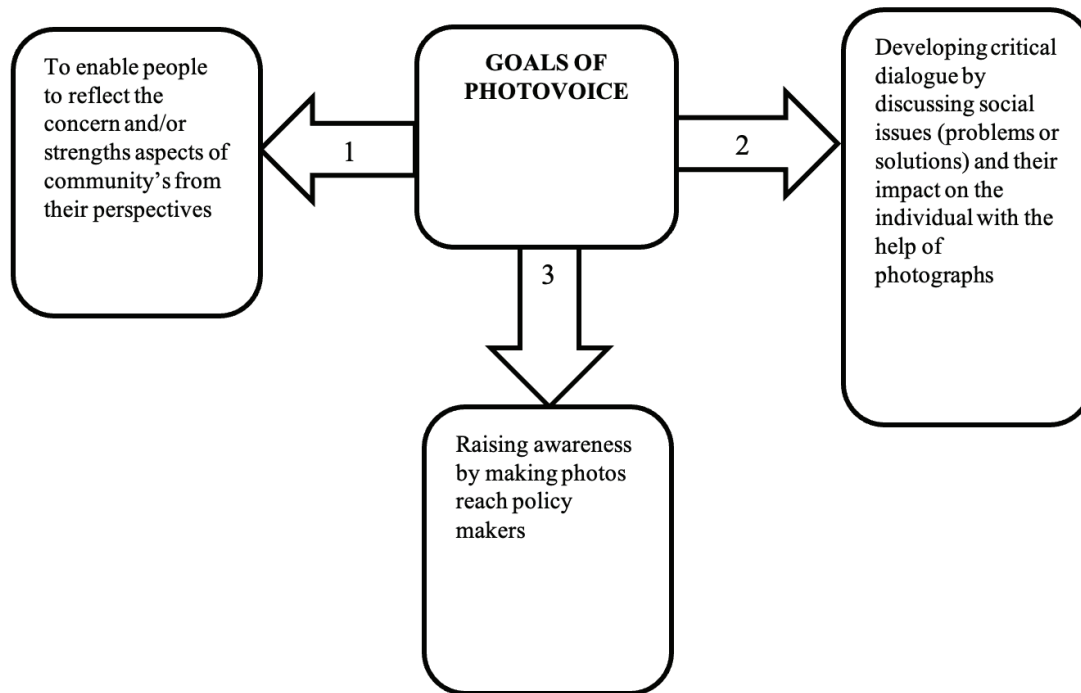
GOALS OF PHOTOVOICE

1

To enable people to reflect the concern and/or strengths aspects of community's from their perspectives

2

Developing critical dialogue by discussing social issues (problems or solutions) and their impact on the individual with the help of photographs

3

Raising awareness by making photos reach policy makers